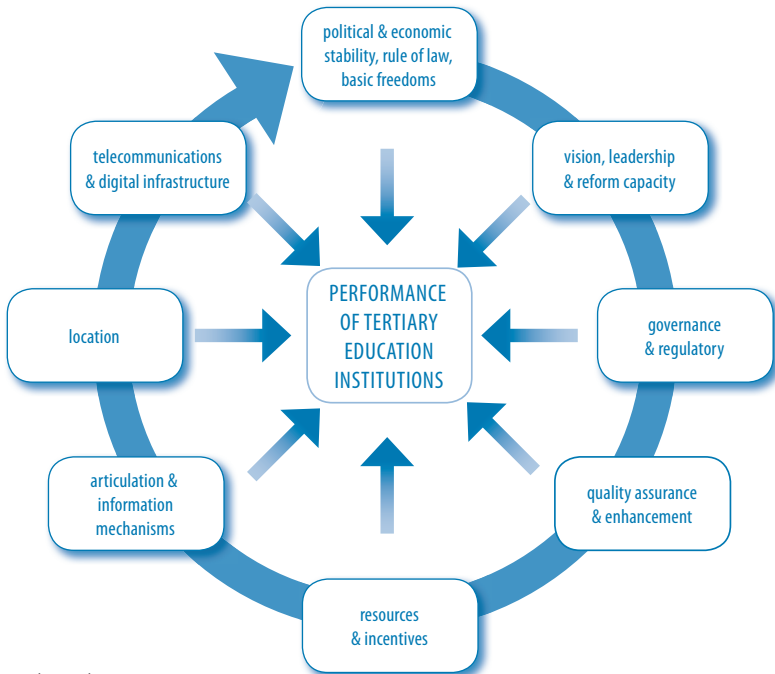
political & economic stability, rule of law, basic freedoms

vision, leadership & reform capacity

governance & regulatory

quality assurance & enhancement

resources & incentives

articulation & information mechanisms

location

telecommunications & digital infrastructure

PERFORMANCE OF TERTIARY EDUCATION INSTITUTIONS